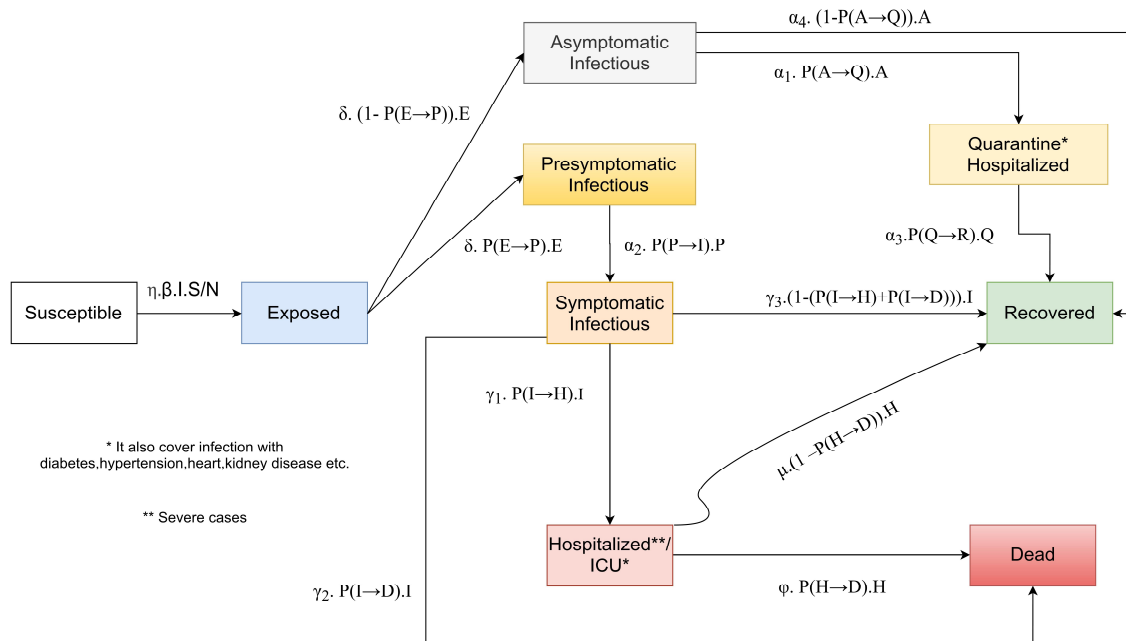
Asymptomatic Infectious

$\alpha_4$. (1-P(A→Q)).A

$\alpha_1$. P(A→Q).A

δ. (1- P(E→P)).E

Quarantine* Hospitalized

Presymptomatic Infectious

$\alpha_3$.P(Q→R).Q

δ. P(E→P).E

$\alpha_2$. P(P→I).P

η.β.I.S/N

Susceptible

Exposed

Symptomatic Infectious

$\gamma_3$.(1-(P(I→H)+P(I→D))).I

Recovered

$\gamma_1$. P(I→H).I

* It also cover infection with diabetes,hypertension,heart,kidney disease etc.

μ.(1 –P(H→D)).H

** Severe cases

Hospitalized**/ ICU*

Dead

$\gamma_2$. P(I→D).I

φ. P(H→D).H